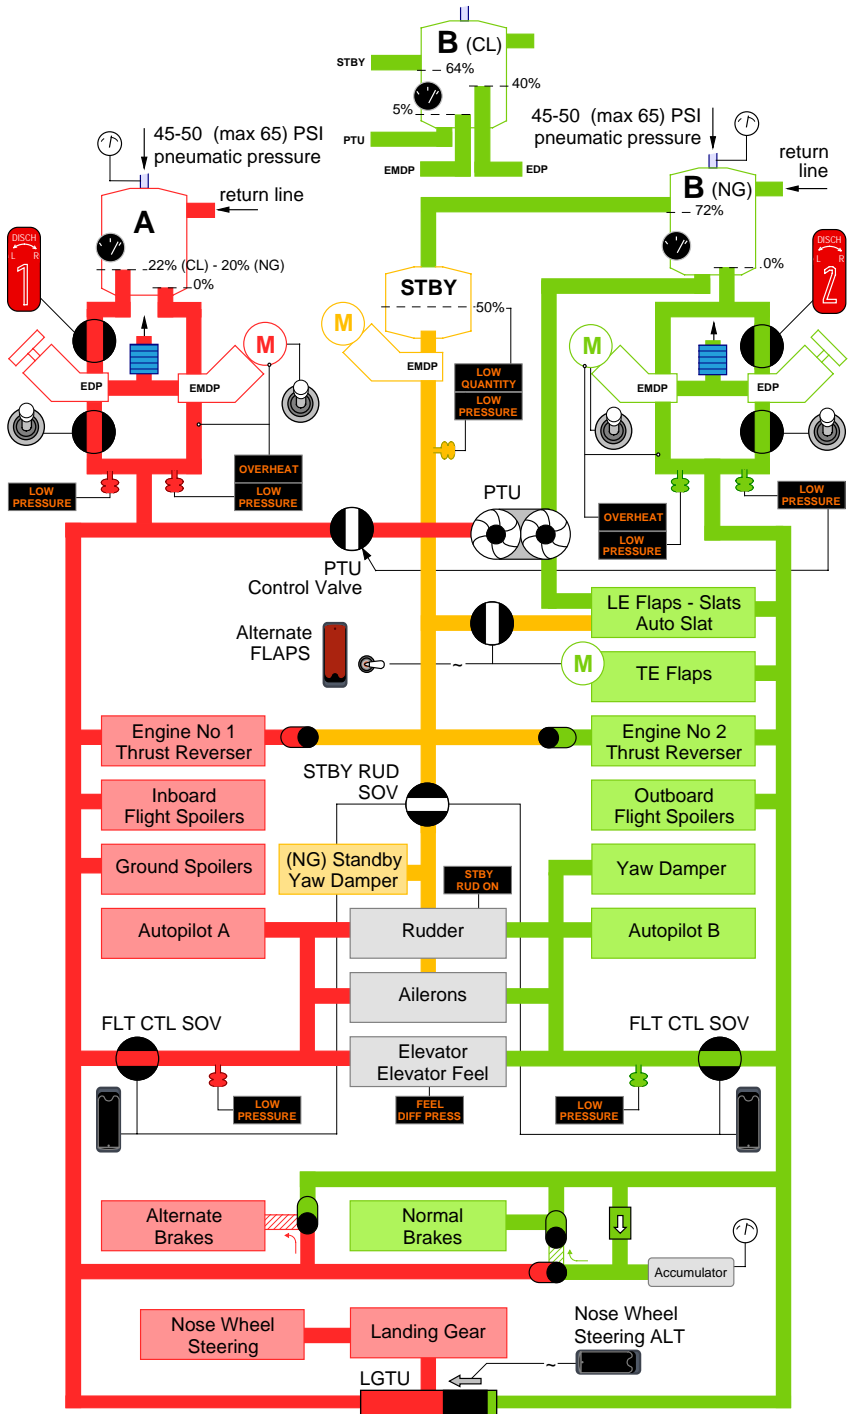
B (CL)
STBY
64%
40%
5%
PTU
EMDP
EDP
45-50 (max 65) PSI
pneumatic pressure
45-50 (max 65) PSI
pneumatic pressure
return line
B (NG)
return line
72%
A
DISCH
L R
1
22% (CL) - 20% (NG)
0%
.0%
DISCH
L R
2
STBY
50%
M
M
M
EDP
EMDP
EMDP
EDP
EMDP
LOW QUANTITY
LOW PRESSURE
OVERHEAT
LOW PRESSURE
LOW PRESSURE
LOW PRESSURE
PTU
OVERHEAT
LOW PRESSURE
PTU
Control Valve
LE Flaps - Slats
Auto Slat
Alternate
FLAPS
~
M
TE Flaps
Engine No 1
Thrust Reverser
Engine No 2
Thrust Reverser
STBY RUD
SOV
Inboard
Flight Spoilers
Outboard
Flight Spoilers
Ground Spoilers
(NG) Standby
Yaw Damper
STBY
RUD ON
Yaw Damper
Autopilot A
Rudder
Autopilot B
Ailerons
FLT CTL SOV
FLT CTL SOV
Elevator
Elevator Feel
LOW
PRESSURE
FEEL
DIFF PRESS
LOW
PRESSURE
Alternate
Brakes
Normal
Brakes
Accumulator
Nose Wheel
Steering
Landing Gear
Nose Wheel
Steering ALT
~
LGTU